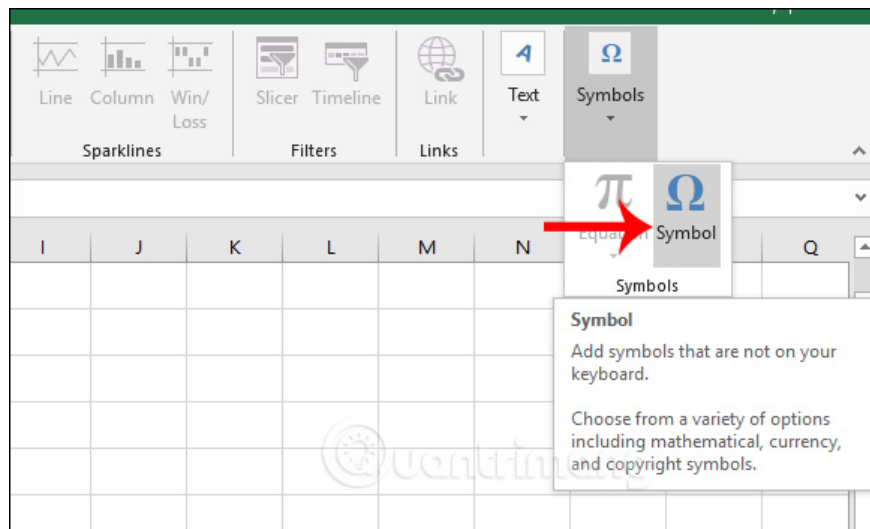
Line Column Win/Loss
Sparklines
Slicer Timeline
Filters
Link
Links
Text
Symbols
Equation Symbol
Symbols
I J K L M N Q
Symbol
Add symbols that are not on your keyboard.

Choose from a variety of options including mathematical, currency, and copyright symbols.
Quantrimang